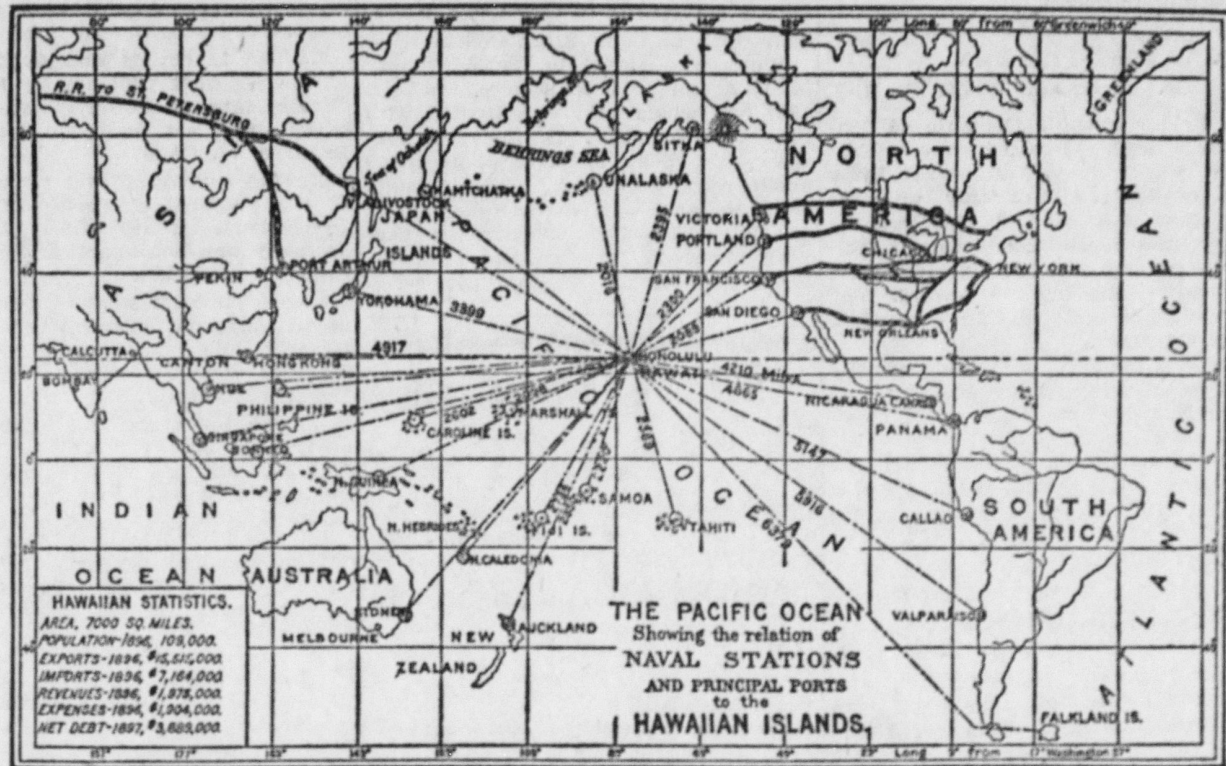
THE PACIFIC OCEAN
Showing the relation of
NAVAL STATIONS
AND PRINCIPAL PORTS
to the
HAWAIIAN ISLANDS.

HAWAIIAN STATISTICS.
AREA, 7000 SQ. MILES.
POPULATION-1896, 109,000.
EXPORTS-1896, $15,515,000.
IMPORTS-1896, $7,164,000.
REVENUES-1896, $1,978,000.
EXPENSES-1896, $1,904,000.
NET DEBT-1897, $3,689,000.

80° 100° 120° 140° 160° 180° 160° 140° 120° 100° Long. 80° from Greenwich 60°

Long. from Washington

R.R. TO ST. PETERSBURG
A S I A
Sea of Okhotsk
Behrings St.
BEHRINGS SEA
A L A S K A
SITKA
NORTH
AMERICA
VLADIVOSTOCK
KAMTCHATKA
UNALASKA
JAPAN
ISLANDS
VICTORIA
PORTLAND
CHICAGO
NEW YORK
PEKIN
PORT ARTHUR
YOKOHAMA
3399
2395
2016
SAN FRANCISCO
2320
2085
SAN DIEGO
NEW ORLEANS
CALCUTTA
CANTON
HONGKONG
4917
HONOLULU
HAWAII
4210 Miles
4683
NICARAGUA CANAL
BOMBAY
HUE
PHILIPPINE IS.
MARSHALL IS.
CAROLINE IS.
PANAMA
SINGAPORE
BORNEO
5147
N. GUINEA
SAMOA
TAHITI
INDIAN
OCEAN
P A C I F I C
O C E A N
N. HEBRIDES
FIJI IS.
N. CALEDONIA
6378
SOUTH
AMERICA
CALLAO
AUSTRALIA
SYDNEY
MELBOURNE
NEW
AUCKLAND
ZEALAND
VALPARAISO
FALKLAND IS.
A T L A N T I C
O C E A N
GREENLAND